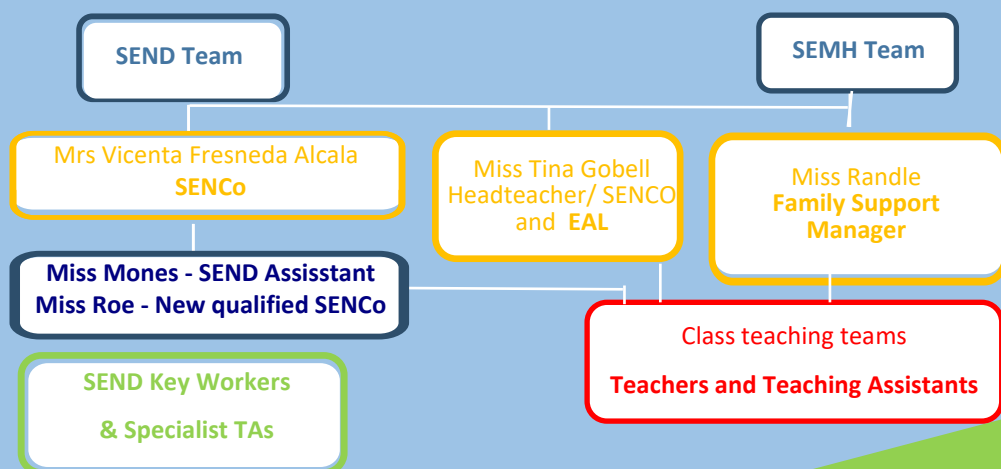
SEND Team

SEMH Team

Mrs Vicenta Fresneda Alcala
SENCo

Miss Tina Gobell
Headteacher/ SENCO and EAL

Miss Randle
Family Support Manager

Miss Mones - SEND Assisstant
Miss Roe - New qualified SENCo

Class teaching teams
Teachers and Teaching Assistants

SEND Key Workers
& Specialist TAs